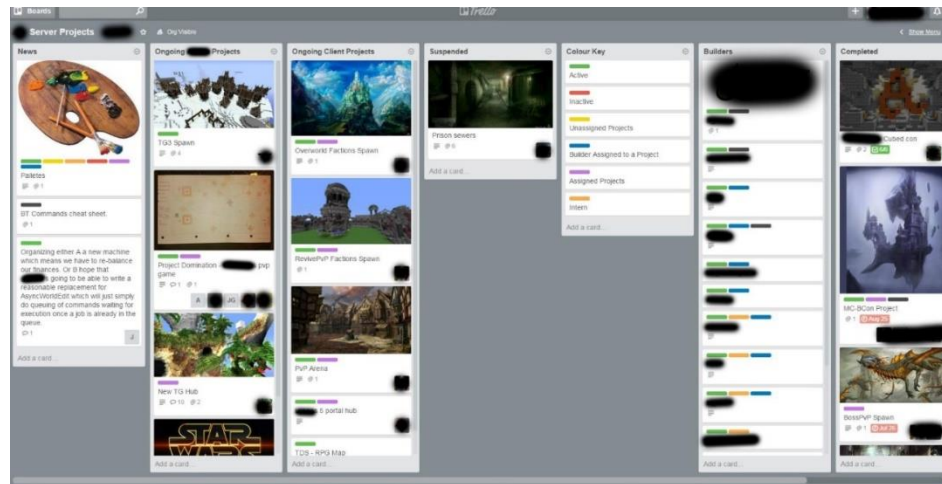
Boards

Trello

Server Projects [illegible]

Org Visible

Show Menu

News

Palettes

1

BT Commands cheat sheet.

1

Organizing either A a new machine which means we have to re-balance our finances. Or B hope that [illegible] going to be able to write a reasonable replacement for AsyncWorldEdit which will just simply do queuing of commands waiting for execution once a job is already in the queue.

1

Add a card...

Ongoing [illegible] Projects

TG3 Spawn

4

Project Domination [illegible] pvp game

1 1

New TG Hub

10 2

STAR WARS

Add a card...

Ongoing Client Projects

Overworld Factions Spawn

1

RevivePvP Factions Spawn

1

PvP Arena

1

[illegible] portal hub

TDS - RPG Map

Add a card...

Suspended

Prison sewers

6

Add a card...

Colour Key

Active

Inactive

Unassigned Projects

Builder Assigned to a Project

Assigned Projects

Intern

Add a card...

Builders

1

Add a card...

Completed

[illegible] Cubed.com

2 6/6

MC-BCon Project

1 Aug 25

BossPVP Spawn

1 Jul 26

Add a card...